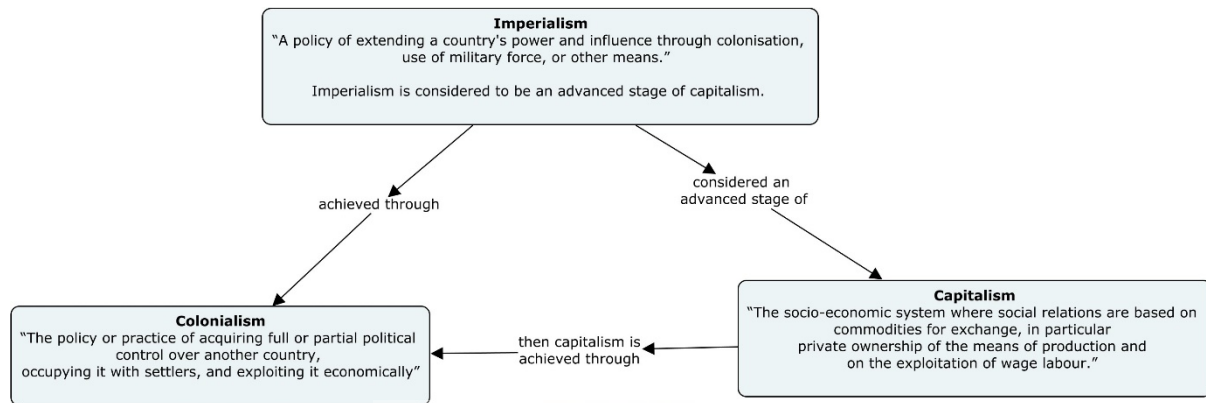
**Imperialism**
"A policy of extending a country's power and influence through colonisation, use of military force, or other means."

Imperialism is considered to be an advanced stage of capitalism.

achieved through

considered an advanced stage of

**Colonialism**
"The policy or practice of acquiring full or partial political control over another country, occupying it with settlers, and exploiting it economically"

then capitalism is achieved through

**Capitalism**
"The socio-economic system where social relations are based on commodities for exchange, in particular private ownership of the means of production and on the exploitation of wage labour."